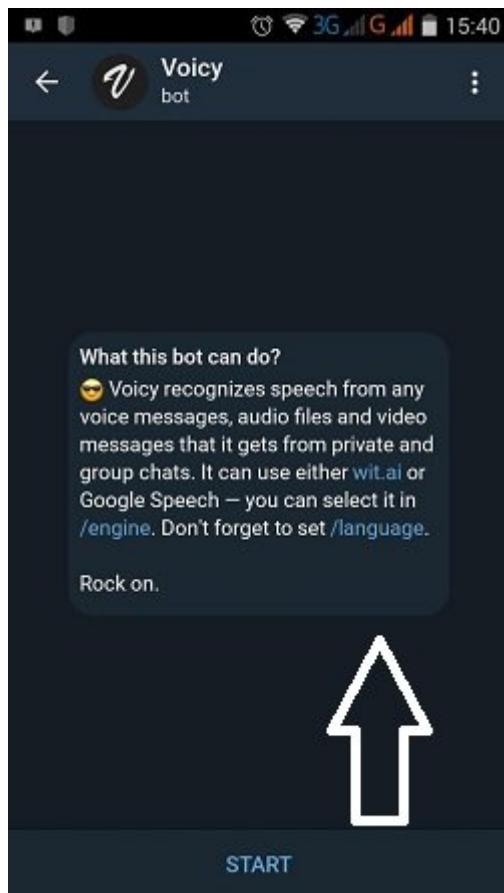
3G G 15:40

Voicy
bot

What this bot can do?
😎 Voicy recognizes speech from any voice messages, audio files and video messages that it gets from private and group chats. It can use either wit.ai or Google Speech — you can select it in /engine. Don't forget to set /language.

Rock on.

START